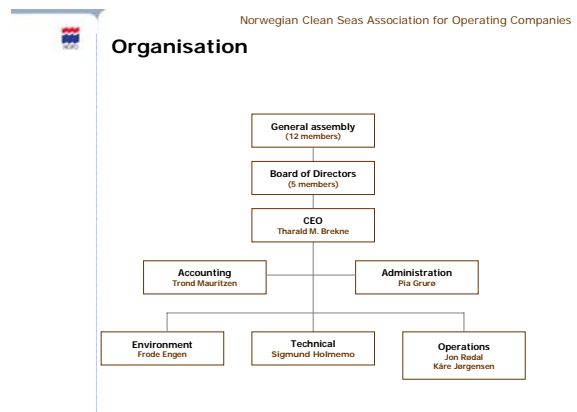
Norwegian Clean Seas Association for Operating Companies

NOFO

Organisation

General assembly
(12 members)

Board of Directors
(5 members)

CEO
Tharald M. Brekne

Accounting
Trond Mauritzen

Administration
Pia Grurø

Environment
Frode Engen

Technical
Sigmund Holmemo

Operations
Jon Rødal
Kåre Jørgensen